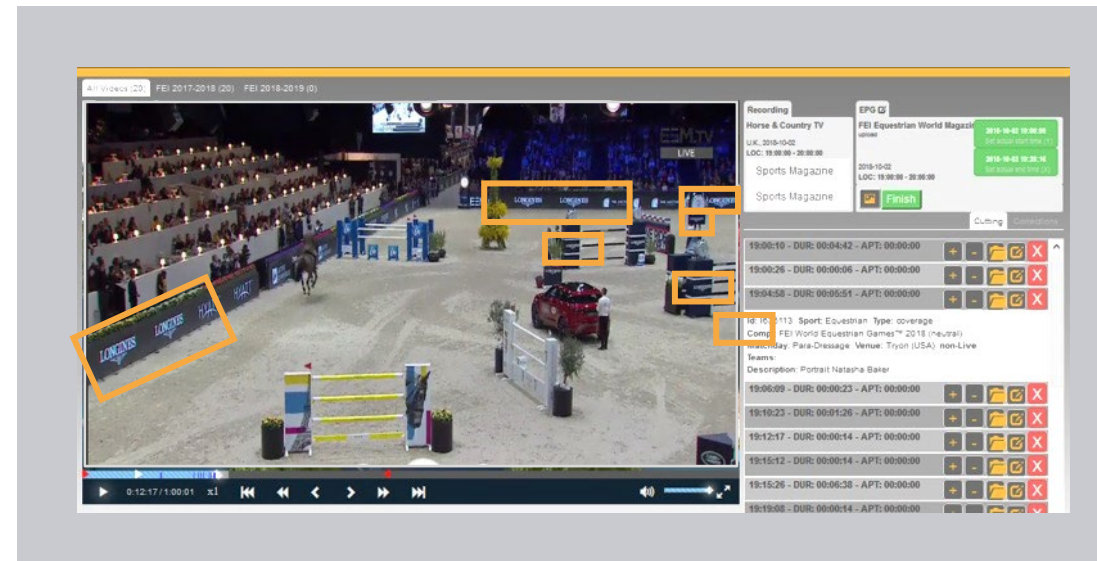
All Videos (20) FEI 2017-2018 (20) FEI 2018-2019 (0)

LONGINES LONGINES LONGINES HYATT

ESM.TV LIVE

0:12:17 / 1:00:01 x1

Recording
Horse & Country TV
U.K., 2018-10-02
LOC: 19:00:00 - 20:00:00
Sports Magazine
Sports Magazine

EPG
FEI Equestrian World Magazi
upload
2018-10-02
LOC: 19:00:00 - 20:00:00
2018-10-02 19:00:00 Set actual start time
2018-10-02 20:30:14 Set actual end time
Finish

Cutting Corrections

19:00:10 - DUR: 00:04:42 - APT: 00:00:00
19:00:26 - DUR: 00:00:06 - APT: 00:00:00
19:04:58 - DUR: 00:05:51 - APT: 00:00:00
Id: 16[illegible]113 Sport: Equestrian Type: coverage
Comp: FEI World Equestrian Games™ 2018 (neutral)
Matchday: Para-Dressage Venue: Tryon (USA) non-Live
Teams:
Description: Portrait Natasha Baker
19:06:09 - DUR: 00:00:23 - APT: 00:00:00
19:10:23 - DUR: 00:01:26 - APT: 00:00:00
19:12:17 - DUR: 00:00:14 - APT: 00:00:00
19:15:12 - DUR: 00:00:14 - APT: 00:00:00
19:15:26 - DUR: 00:06:38 - APT: 00:00:00
19:19:08 - DUR: 00:00:14 - APT: 00:00:00